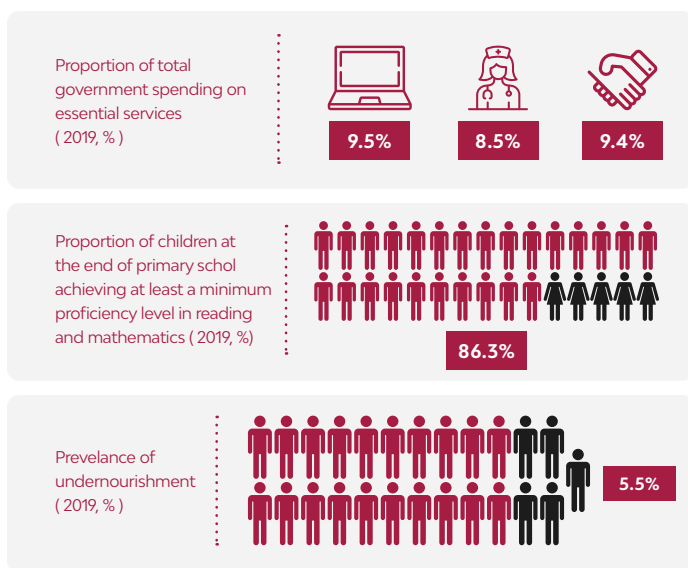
Proportion of total government spending on essential services ( 2019, % )

9.5%

8.5%

9.4%

Proportion of children at the end of primary schol achieving at least a minimum proficiency level in reading and mathematics ( 2019, % )

86.3%

Prevelance of undernourishment ( 2019, % )

5.5%